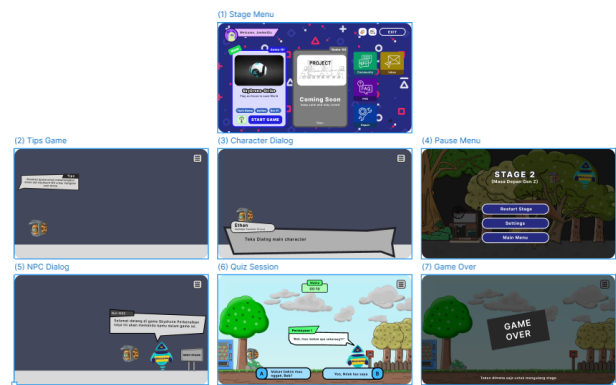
(1) Stage Menu

Welcome, Jamba05

EXIT

Stage 01

Stage 02

PROJECT

Coming Soon

START GAME

(2) Tips Game

Tips

(3) Character Dialog

Ethan

Teks Dialog main character

(4) Pause Menu

STAGE 2

(Masa Depan Gen Z)

Restart Stage

Settings

Main Menu

(5) NPC Dialog

Selamat datang di game Skyforce Pribadiku! Saya di sini membantu kamu dalam game ini.

(6) Quiz Session

Waktu

00:15

Pertanyaan?

A

B

(7) Game Over

GAME OVER